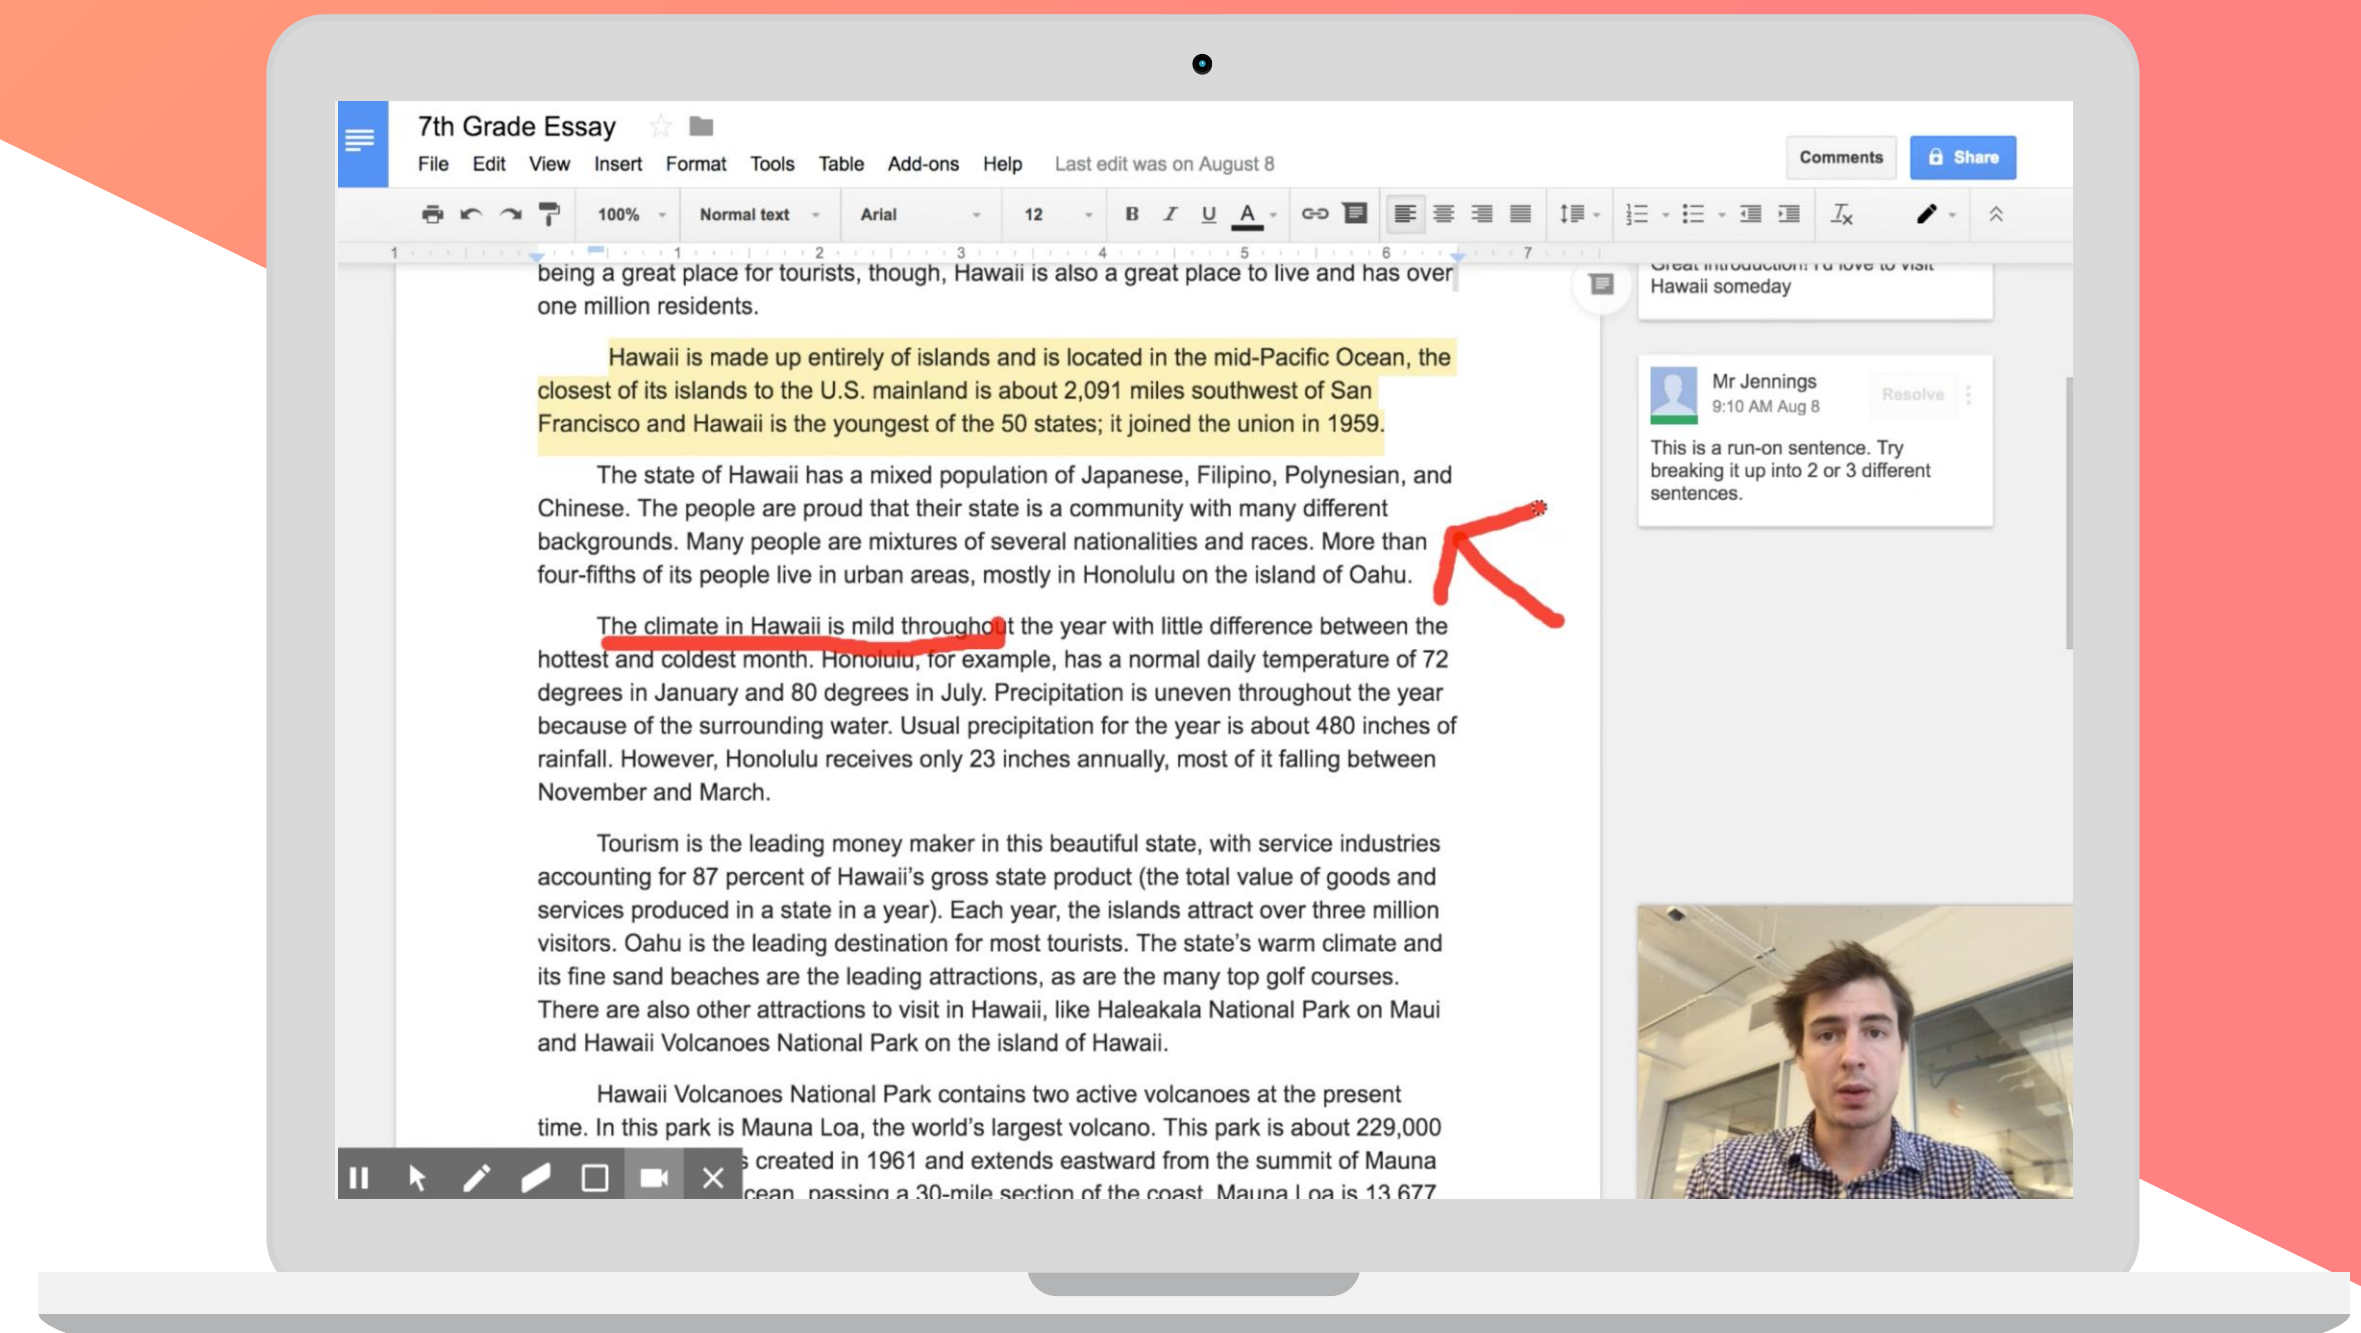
7th Grade Essay

File Edit View Insert Format Tools Table Add-ons Help Last edit was on August 8

Comments Share

100% Normal text Arial 12

1 2 3 4 5 6 7

being a great place for tourists, though, Hawaii is also a great place to live and has over one million residents.

Hawaii is made up entirely of islands and is located in the mid-Pacific Ocean, the closest of its islands to the U.S. mainland is about 2,091 miles southwest of San Francisco and Hawaii is the youngest of the 50 states; it joined the union in 1959.

The state of Hawaii has a mixed population of Japanese, Filipino, Polynesian, and Chinese. The people are proud that their state is a community with many different backgrounds. Many people are mixtures of several nationalities and races. More than four-fifths of its people live in urban areas, mostly in Honolulu on the island of Oahu.

The climate in Hawaii is mild throughout the year with little difference between the hottest and coldest month. Honolulu, for example, has a normal daily temperature of 72 degrees in January and 80 degrees in July. Precipitation is uneven throughout the year because of the surrounding water. Usual precipitation for the year is about 480 inches of rainfall. However, Honolulu receives only 23 inches annually, most of it falling between November and March.

Tourism is the leading money maker in this beautiful state, with service industries accounting for 87 percent of Hawaii's gross state product (the total value of goods and services produced in a state in a year). Each year, the islands attract over three million visitors. Oahu is the leading destination for most tourists. The state's warm climate and its fine sand beaches are the leading attractions, as are the many top golf courses. There are also other attractions to visit in Hawaii, like Haleakala National Park on Maui and Hawaii Volcanoes National Park on the island of Hawaii.

Hawaii Volcanoes National Park contains two active volcanoes at the present time. In this park is Mauna Loa, the world's largest volcano. This park is about 229,000 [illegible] created in 1961 and extends eastward from the summit of Mauna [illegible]cean, passing a 30-mile section of the coast. Mauna Loa is 13,677

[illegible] Hawaii someday

Mr Jennings
9:10 AM Aug 8
Resolve
This is a run-on sentence. Try breaking it up into 2 or 3 different sentences.